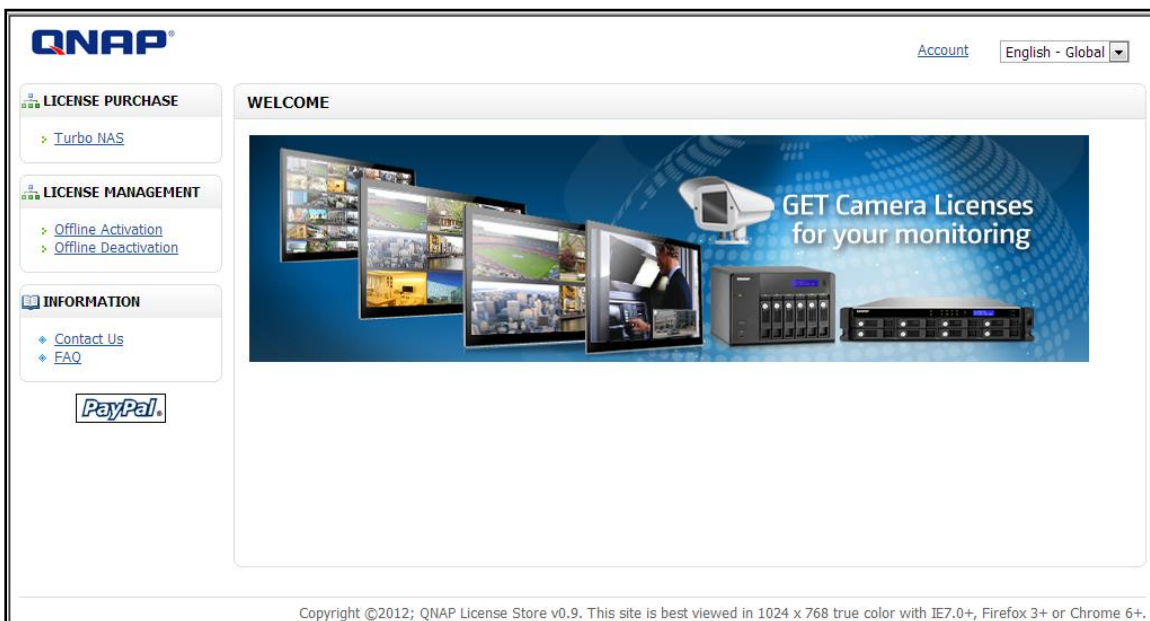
QNAP

Account English - Global

LICENSE PURCHASE

Turbo NAS

LICENSE MANAGEMENT

Offline Activation
Offline Deactivation

INFORMATION

Contact Us
FAQ

PayPal

WELCOME

GET Camera Licenses for your monitoring

Copyright ©2012; QNAP License Store v0.9. This site is best viewed in 1024 x 768 true color with IE7.0+, Firefox 3+ or Chrome 6+.